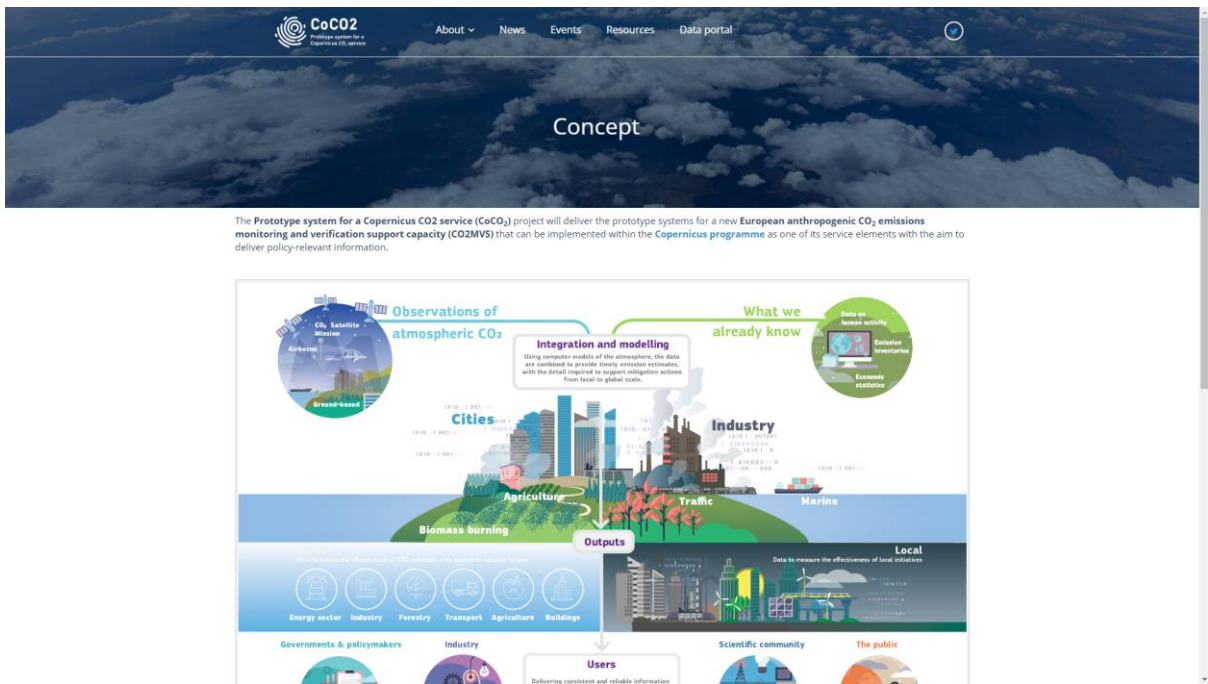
CoCO2
Prototype system for a Copernicus CO₂ service

About News Events Resources Data portal

Concept

The **Prototype system for a Copernicus CO2 service (CoCO$_2$)** project will deliver the prototype systems for a new **European anthropogenic CO$_2$ emissions monitoring and verification support capacity (CO2MVS)** that can be implemented within the **Copernicus programme** as one of its service elements with the aim to deliver policy-relevant information.

Observations of atmospheric CO₂

CO₂ Satellite Mission
Airborne
Ground-based

Integration and modelling
Using computer models of the atmosphere, the data are combined to provide timely emission estimates, with the detail required to support mitigation actions from local to global scale.

What we already know

Data on human activity
Emission inventories
Economic statistics

Cities
Industry
Agriculture
Traffic
Marine
Biomass burning

Outputs

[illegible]

Local
Data to measure the effectiveness of local initiatives

Energy sector Industry Forestry Transport Agriculture Buildings

Governments & policymakers
Industry
Users
Delivering consistent and reliable information
Scientific community
The public